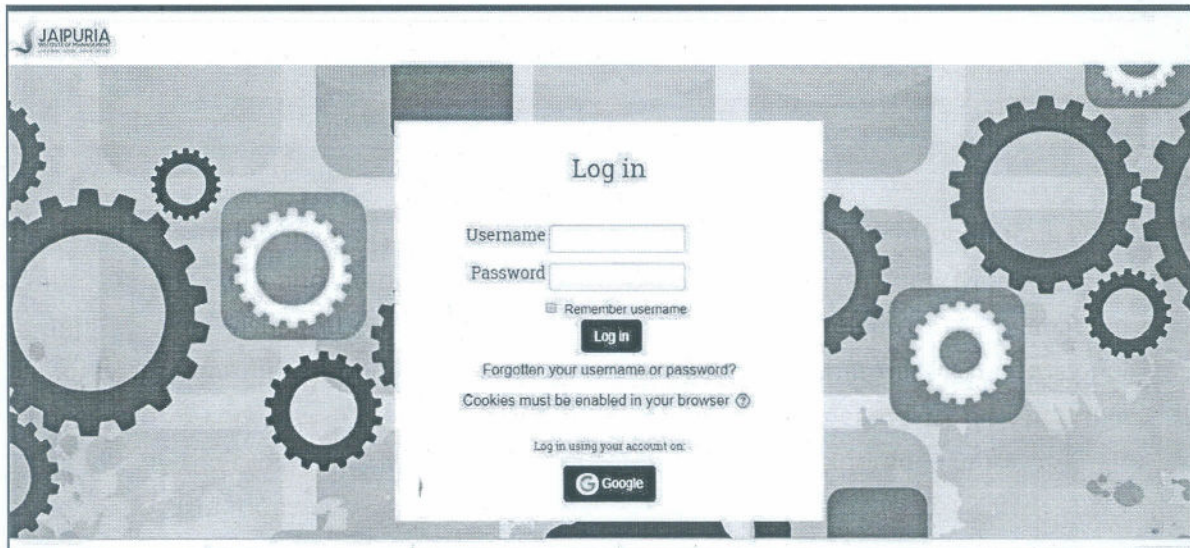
JAIPURIA
INSTITUTE OF MANAGEMENT
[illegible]

Log in

Username

Password

Remember username

Log in

Forgotten your username or password?

Cookies must be enabled in your browser

Log in using your account on:

Google